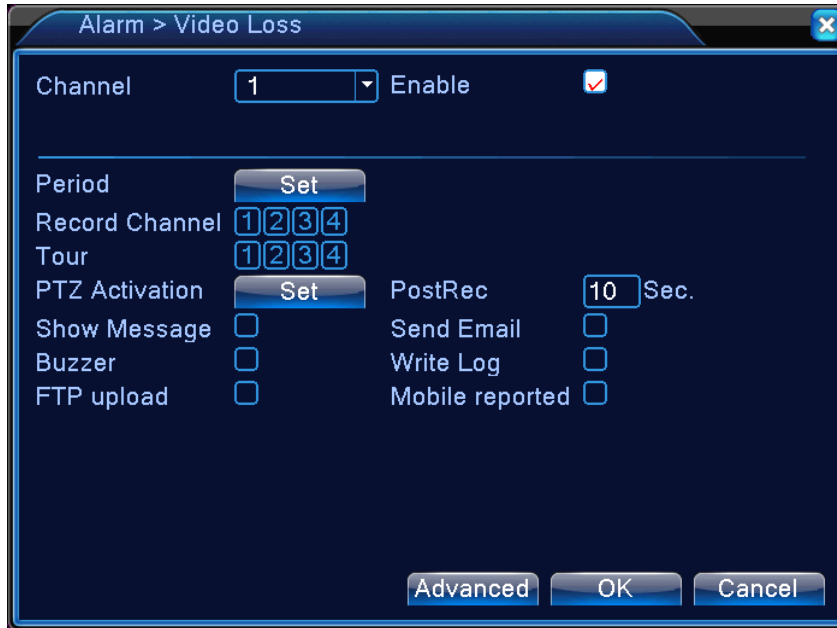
Alarm > Video Loss

Channel 1 Enable

Period Set
Record Channel 1 2 3 4
Tour 1 2 3 4
PTZ Activation Set PostRec 10 Sec.
Show Message Send Email
Buzzer Write Log
FTP upload Mobile reported

Advanced OK Cancel